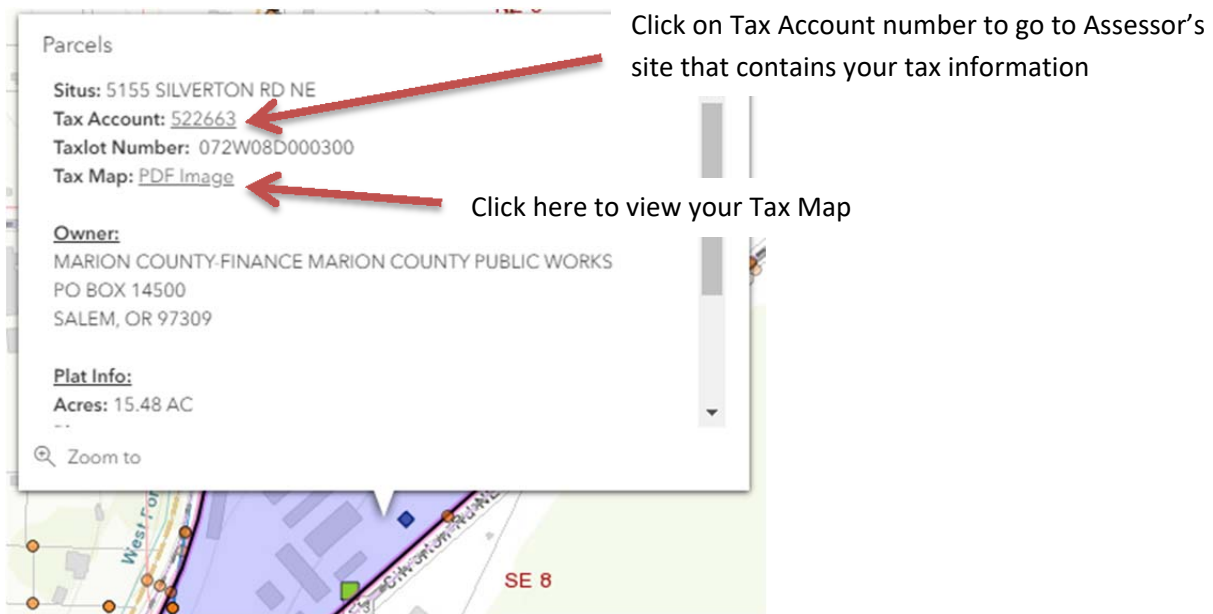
Parcels

Situs: 5155 SILVERTON RD NE
Tax Account: 522663
Taxlot Number: 072W08D000300
Tax Map: PDF Image

Owner:
MARION COUNTY-FINANCE MARION COUNTY PUBLIC WORKS
PO BOX 14500
SALEM, OR 97309

Plat Info:
Acres: 15.48 AC

Zoom to

Click on Tax Account number to go to Assessor's site that contains your tax information

Click here to view your Tax Map

West

Silverton Rd NE

SE 8